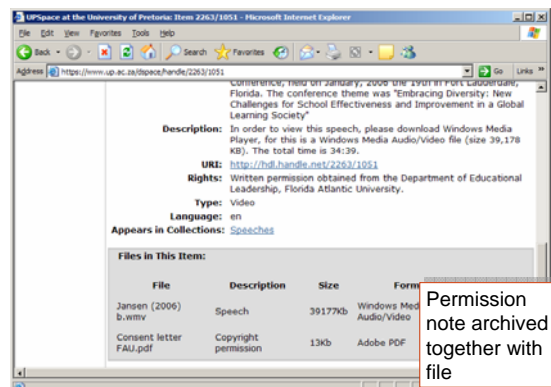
UPSpace at the University of Pretoria: Item 2263/1051 - Microsoft Internet Explorer

File Edit View Favorites Tools Help

Back Search Favorites

Address https://www.up.ac.za/dspace/handle/2263/1051 Go Links

Conference, held on January, 2006 the 19th in Fort Lauderdale, Florida. The conference theme was "Embracing Diversity: New Challenges for School Effectiveness and Improvement in a Global Learning Society"

Description: In order to view this speech, please download Windows Media Player, for this is a Windows Media Audio/Video file (size 39,178 KB). The total time is 34:39.

URI: http://hdl.handle.net/2263/1051

Rights: Written permission obtained from the Department of Educational Leadership, Florida Atlantic University.

Type: Video

Language: en

Appears in Collections: Speeches

Files in This Item:

| File | Description | Size | Form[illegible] |
|---|---|---|---|
| Jansen (2006) b.wmv | Speech | 39177Kb | Windows Med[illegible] Audio/Video |
| Consent letter FAU.pdf | Copyright permission | 13Kb | Adobe PDF |

Permission note archived together with file